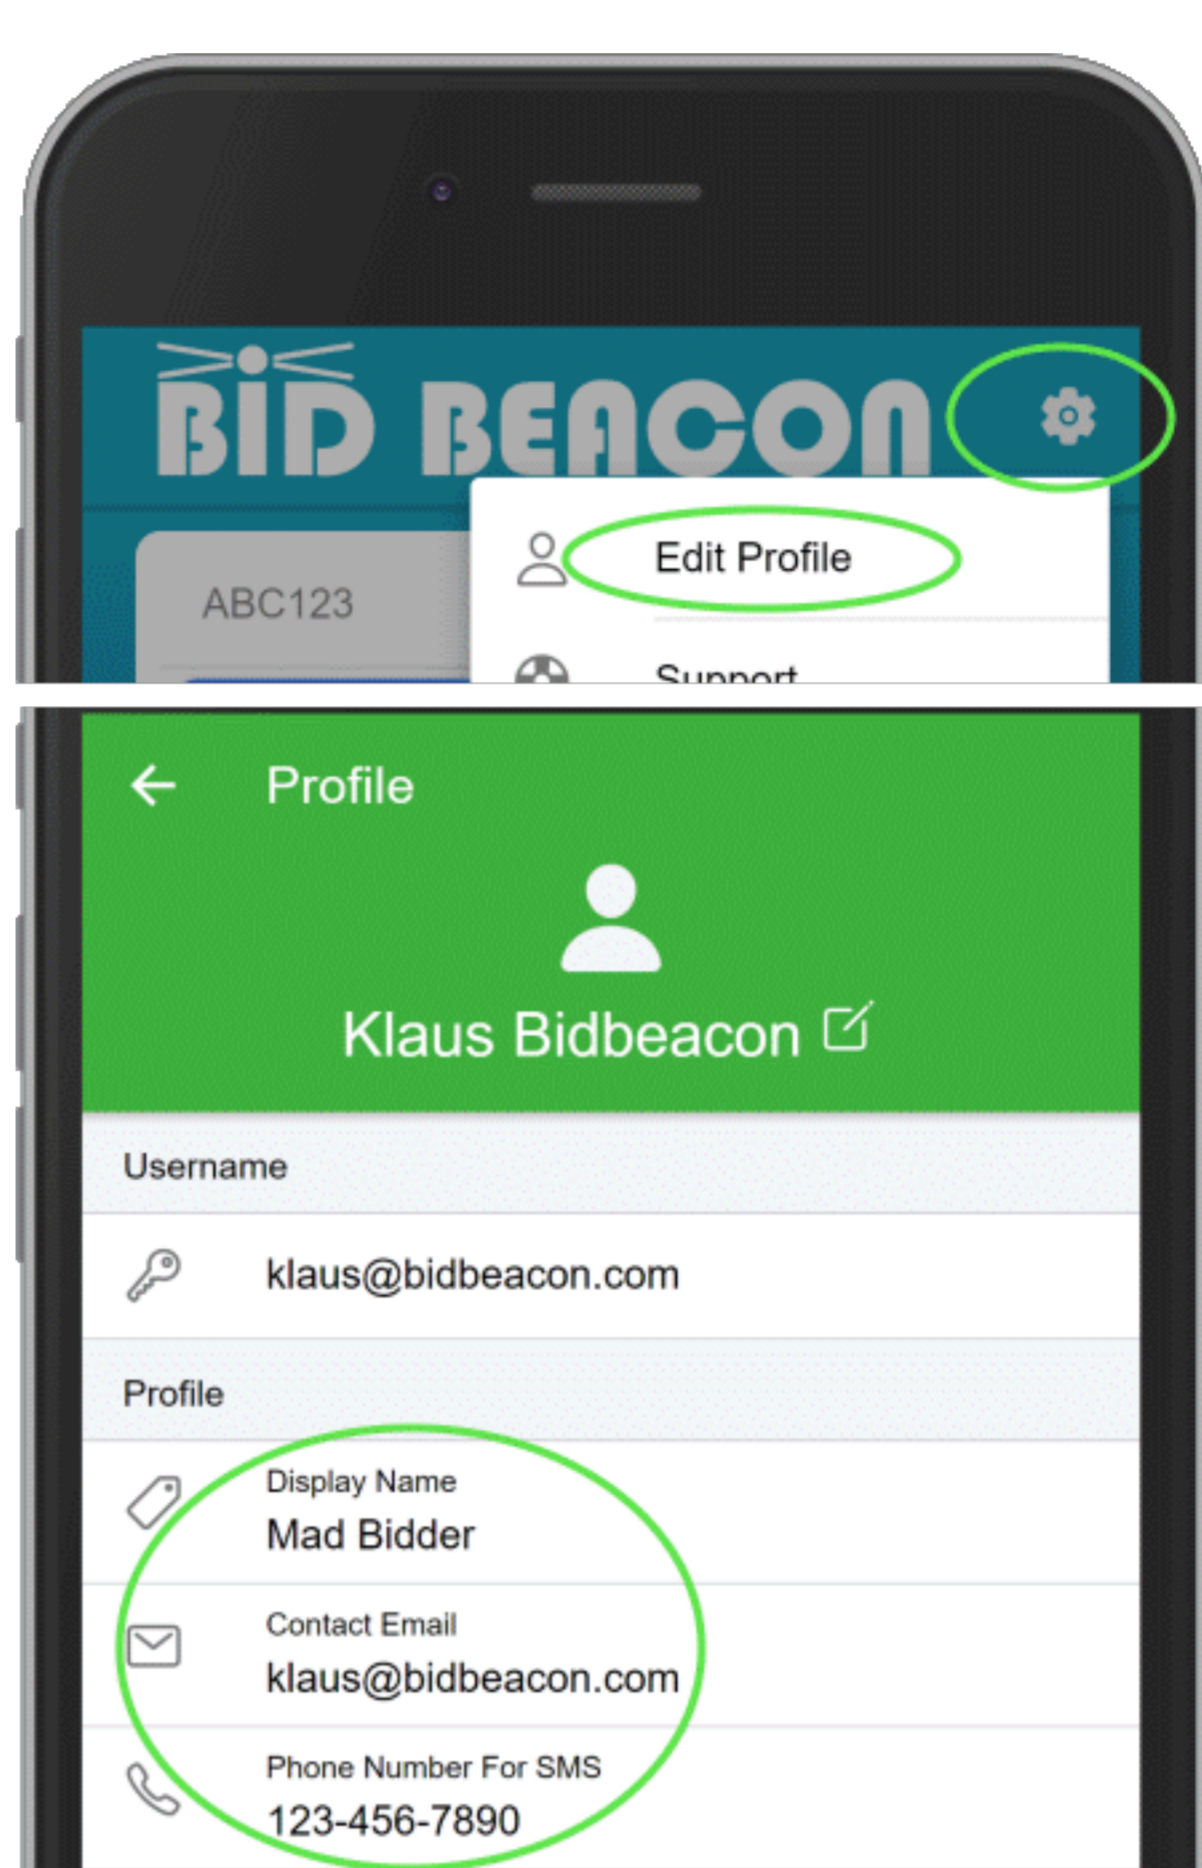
BID BEACON

ABC123

Edit Profile

Support

Profile

Klaus Bidbeacon

Username

klaus@bidbeacon.com

Profile

Display Name
Mad Bidder

Contact Email
klaus@bidbeacon.com

Phone Number For SMS
123-456-7890